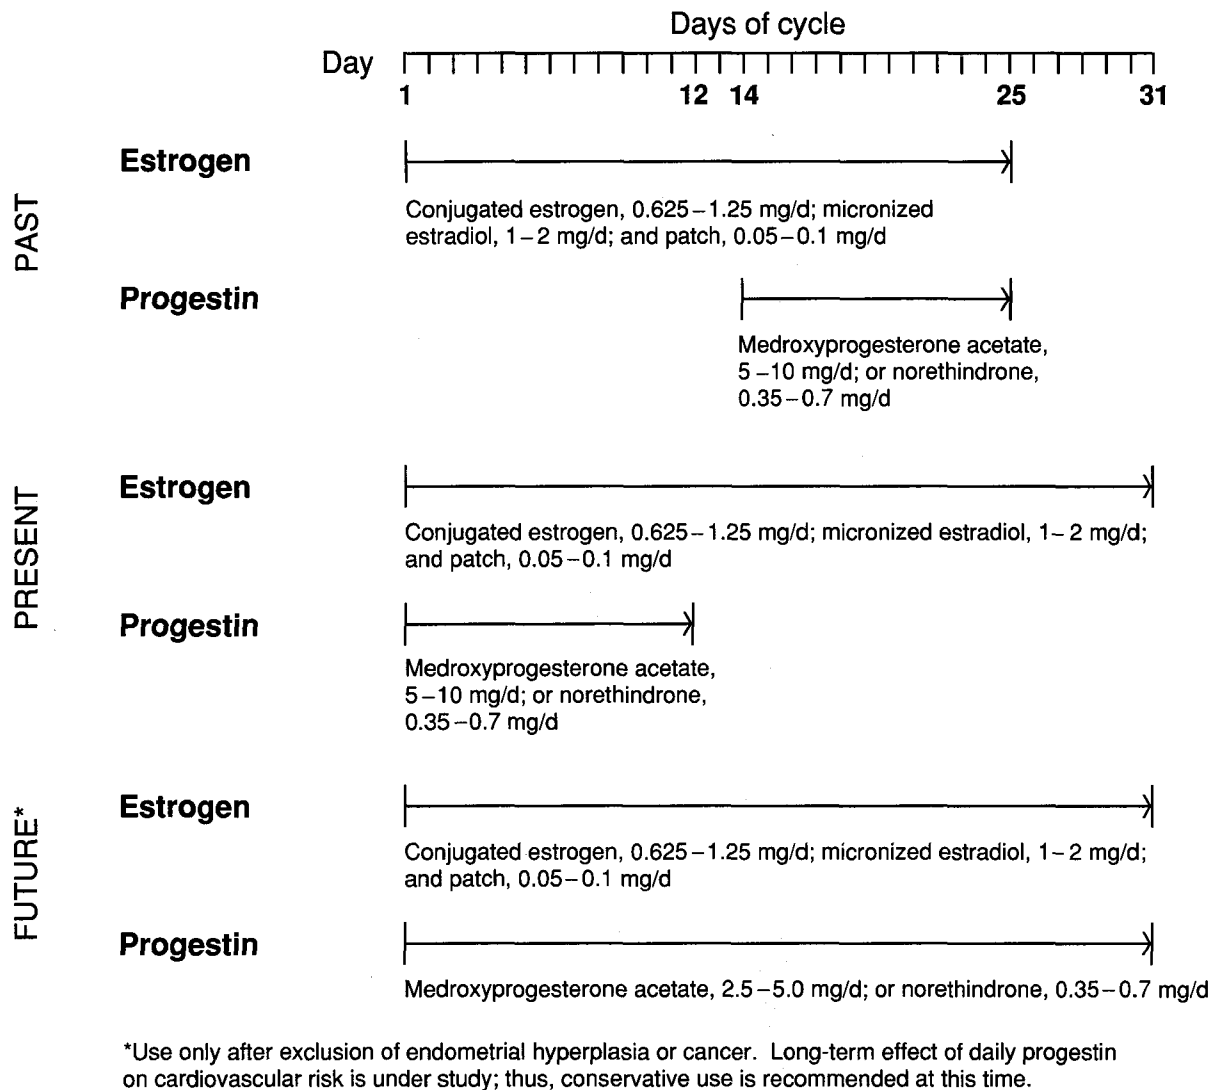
Days of cycle

Day

1 12 14 25 31

PAST

Estrogen

Conjugated estrogen, 0.625 – 1.25 mg/d; micronized estradiol, 1 – 2 mg/d; and patch, 0.05 – 0.1 mg/d

Progestin

Medroxyprogesterone acetate, 5 – 10 mg/d; or norethindrone, 0.35 – 0.7 mg/d

PRESENT

Estrogen

Conjugated estrogen, 0.625 – 1.25 mg/d; micronized estradiol, 1 – 2 mg/d; and patch, 0.05 – 0.1 mg/d

Progestin

Medroxyprogesterone acetate, 5 – 10 mg/d; or norethindrone, 0.35 – 0.7 mg/d

FUTURE*

Estrogen

Conjugated estrogen, 0.625 – 1.25 mg/d; micronized estradiol, 1 – 2 mg/d; and patch, 0.05 – 0.1 mg/d

Progestin

Medroxyprogesterone acetate, 2.5 – 5.0 mg/d; or norethindrone, 0.35 – 0.7 mg/d

*Use only after exclusion of endometrial hyperplasia or cancer. Long-term effect of daily progestin on cardiovascular risk is under study; thus, conservative use is recommended at this time.